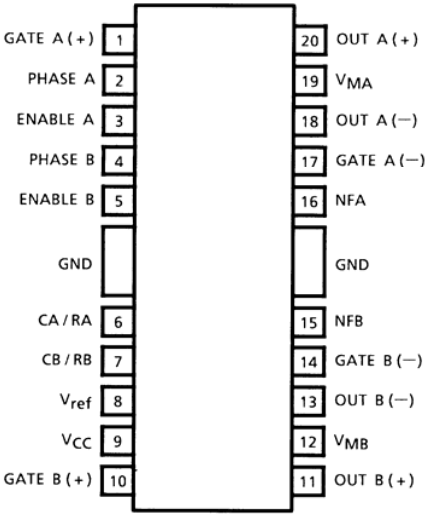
GATE A (+) 1
PHASE A 2
ENABLE A 3
PHASE B 4
ENABLE B 5
GND
CA / RA 6
CB / RB 7
$V_{ref}$ 8
$V_{CC}$ 9
GATE B (+) 10

20 OUT A (+)
19 $V_{MA}$
18 OUT A (−)
17 GATE A (−)
16 NFA
GND
15 NFB
14 GATE B (−)
13 OUT B (−)
12 $V_{MB}$
11 OUT B (+)